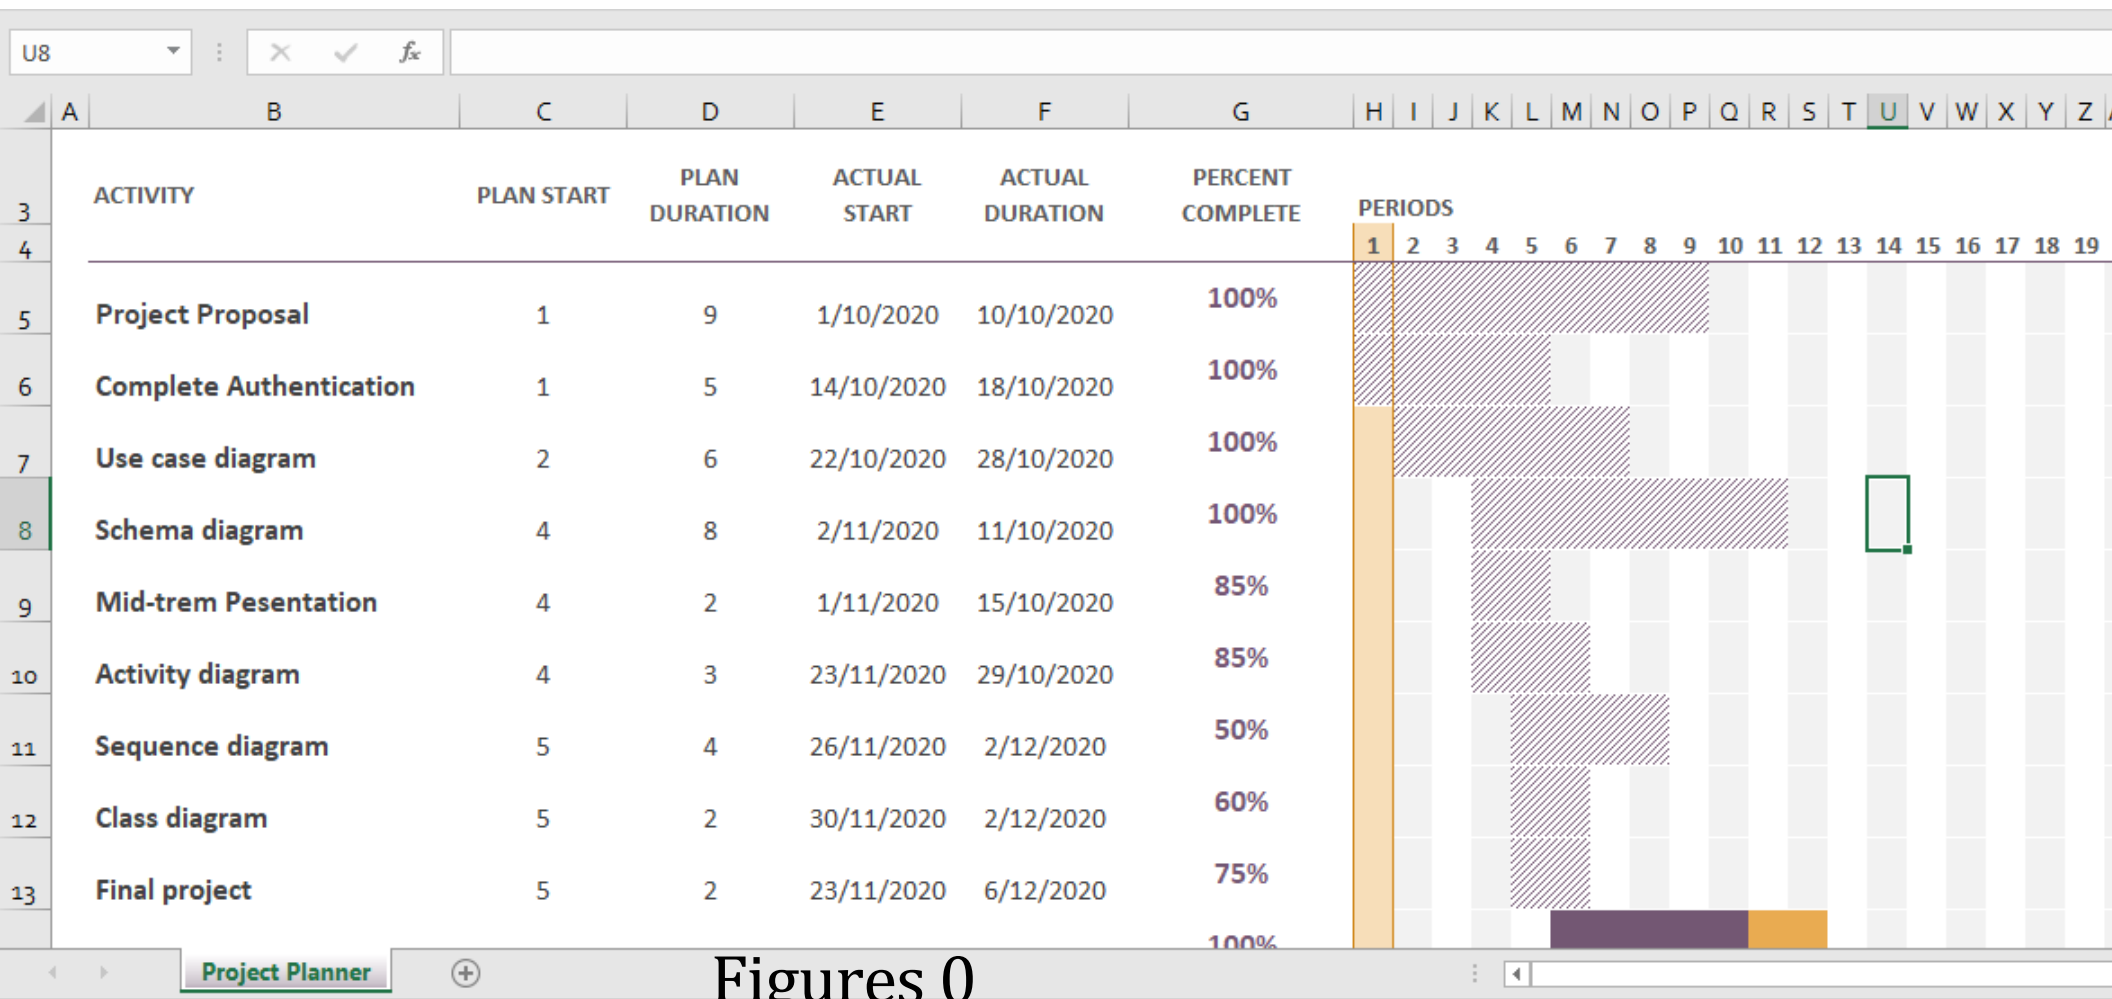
U8

A B C D E F G H I J K L M N O P Q R S T U V W X Y Z

3 4

| ACTIVITY | PLAN START | PLAN DURATION | ACTUAL START | ACTUAL DURATION | PERCENT COMPLETE |
|---|---|---|---|---|---|
| Project Proposal | 1 | 9 | 1/10/2020 | 10/10/2020 | 100% |
| Complete Authentication | 1 | 5 | 14/10/2020 | 18/10/2020 | 100% |
| Use case diagram | 2 | 6 | 22/10/2020 | 28/10/2020 | 100% |
| Schema diagram | 4 | 8 | 2/11/2020 | 11/10/2020 | 100% |
| Mid-trem Pesentation | 4 | 2 | 1/11/2020 | 15/10/2020 | 85% |
| Activity diagram | 4 | 3 | 23/11/2020 | 29/10/2020 | 85% |
| Sequence diagram | 5 | 4 | 26/11/2020 | 2/12/2020 | 50% |
| Class diagram | 5 | 2 | 30/11/2020 | 2/12/2020 | 60% |
| Final project | 5 | 2 | 23/11/2020 | 6/12/2020 | 75% |

PERIODS
1 2 3 4 5 6 7 8 9 10 11 12 13 14 15 16 17 18 19

5 6 7 8 9 10 11 12 13

100%

Project Planner

Figures 0